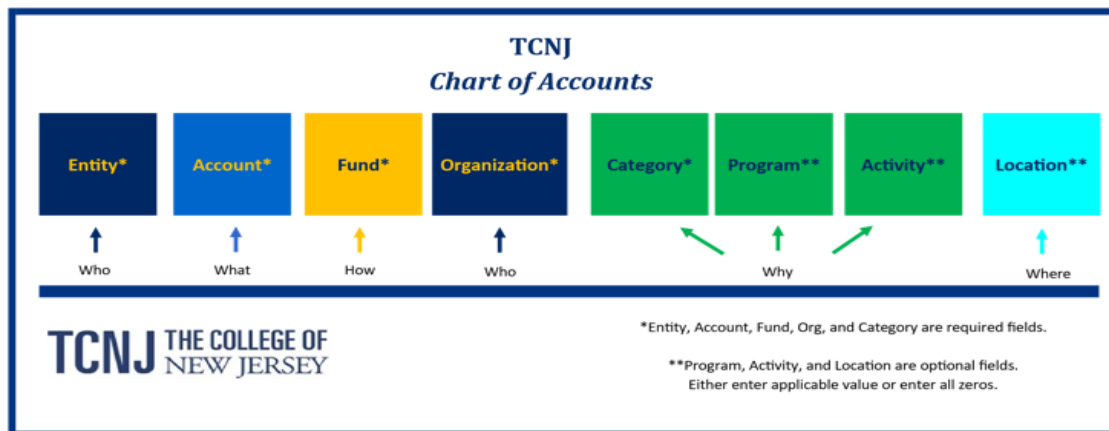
TCNJ
Chart of Accounts

Entity*

Account*

Fund*

Organization*

Category*

Program**

Activity**

Location**

Who

What

How

Who

Why

Where

TCNJ THE COLLEGE OF NEW JERSEY

*Entity, Account, Fund, Org, and Category are required fields.

**Program, Activity, and Location are optional fields. Either enter applicable value or enter all zeros.